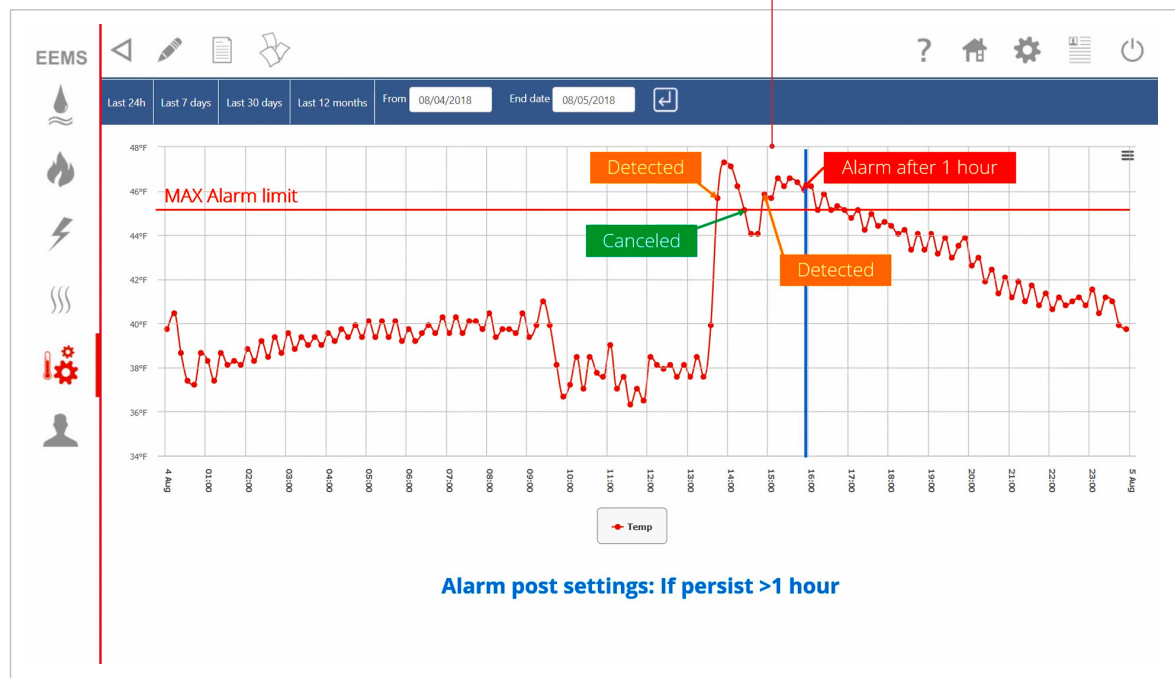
EEMS

Last 24h | Last 7 days | Last 30 days | Last 12 months | From 08/04/2018 | End date 08/05/2018

48°F
46°F
44°F
42°F
40°F
38°F
36°F
34°F

MAX Alarm limit

Detected

Alarm after 1 hour

Canceled

Detected

4 Aug
01:00
02:00
03:00
04:00
05:00
06:00
07:00
08:00
09:00
10:00
11:00
12:00
13:00
14:00
15:00
16:00
17:00
18:00
19:00
20:00
21:00
22:00
23:00
5 Aug

Temp

Alarm post settings: If persist >1 hour